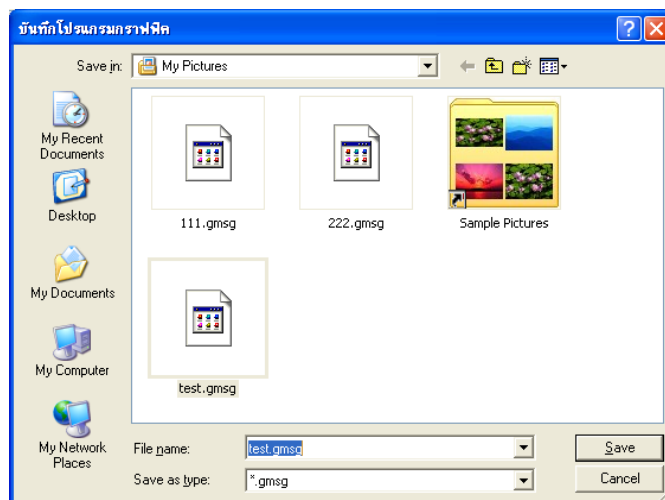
บันทึกโปรแกรมกราฟฟิค

Save in: My Pictures

My Recent Documents

Desktop

My Documents

My Computer

My Network Places

111.gmsg

222.gmsg

Sample Pictures

test.gmsg

File name: test.gmsg

Save as type: *.gmsg

Save

Cancel